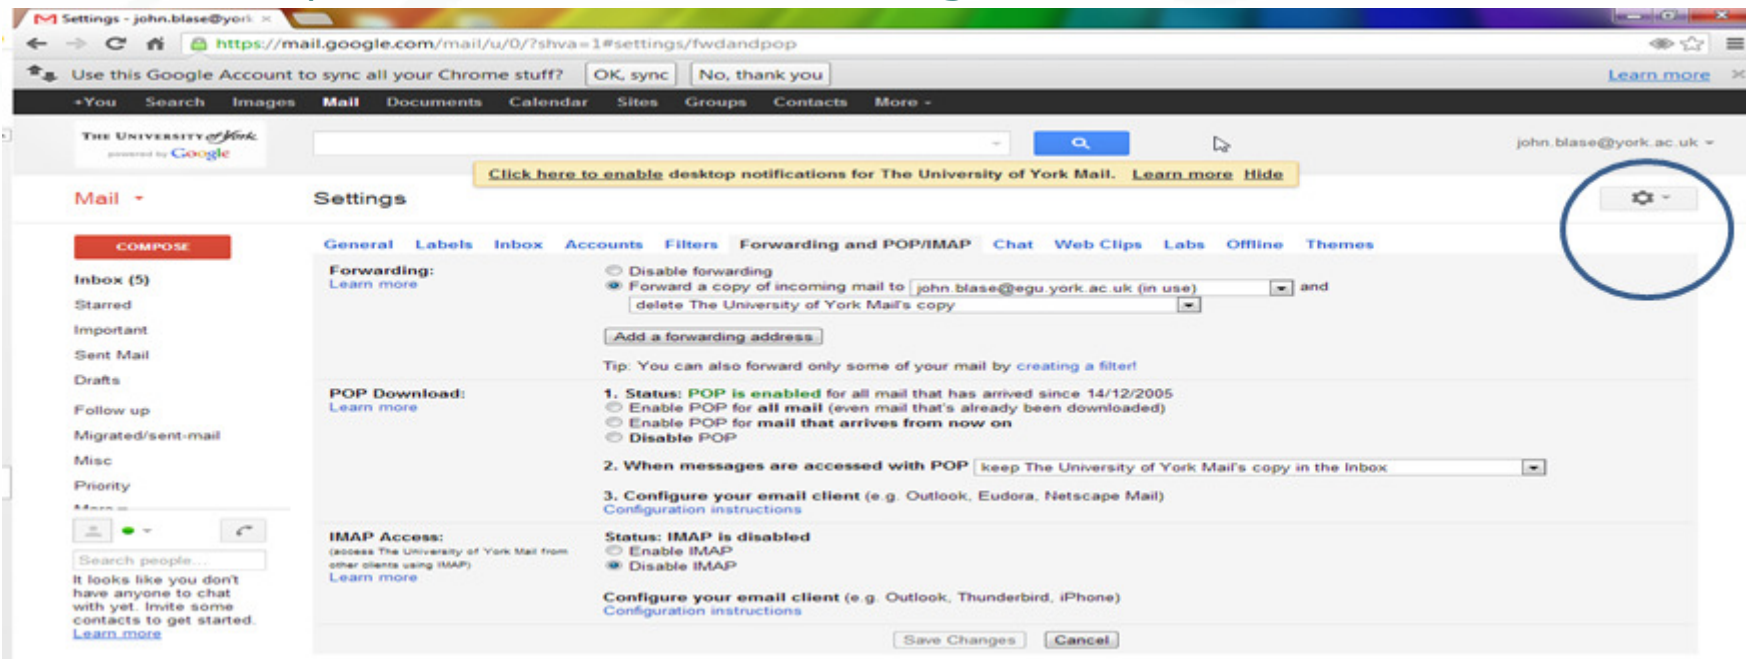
Settings - john.blase@york

https://mail.google.com/mail/u/0/?shva=1#settings/fwdandpop

Use this Google Account to sync all your Chrome stuff? OK, sync No, thank you Learn more

+You Search Images Mail Documents Calendar Sites Groups Contacts More

The University of York powered by Google

john.blase@york.ac.uk

Click here to enable desktop notifications for The University of York Mail. Learn more Hide

Mail

Settings

COMPOSE

Inbox (5)
Starred
Important
Sent Mail
Drafts
Follow up
Migrated/sent-mail
Misc
Priority
More

Search people...

It looks like you don't have anyone to chat with yet. Invite some contacts to get started. Learn more

General Labels Inbox Accounts Filters Forwarding and POP/IMAP Chat Web Clips Labs Offline Themes

Forwarding:
Learn more

Disable forwarding
Forward a copy of incoming mail to john.blase@egu.york.ac.uk (in use) and
delete The University of York Mail's copy

Add a forwarding address

Tip: You can also forward only some of your mail by creating a filter!

POP Download:
Learn more

1. Status: POP is enabled for all mail that has arrived since 14/12/2005
Enable POP for all mail (even mail that's already been downloaded)
Enable POP for mail that arrives from now on
Disable POP

2. When messages are accessed with POP keep The University of York Mail's copy in the Inbox

3. Configure your email client (e.g. Outlook, Eudora, Netscape Mail)
Configuration instructions

IMAP Access:
(access The University of York Mail from other clients using IMAP)
Learn more

Status: IMAP is disabled
Enable IMAP
Disable IMAP

Configure your email client (e.g. Outlook, Thunderbird, iPhone)
Configuration instructions

Save Changes Cancel